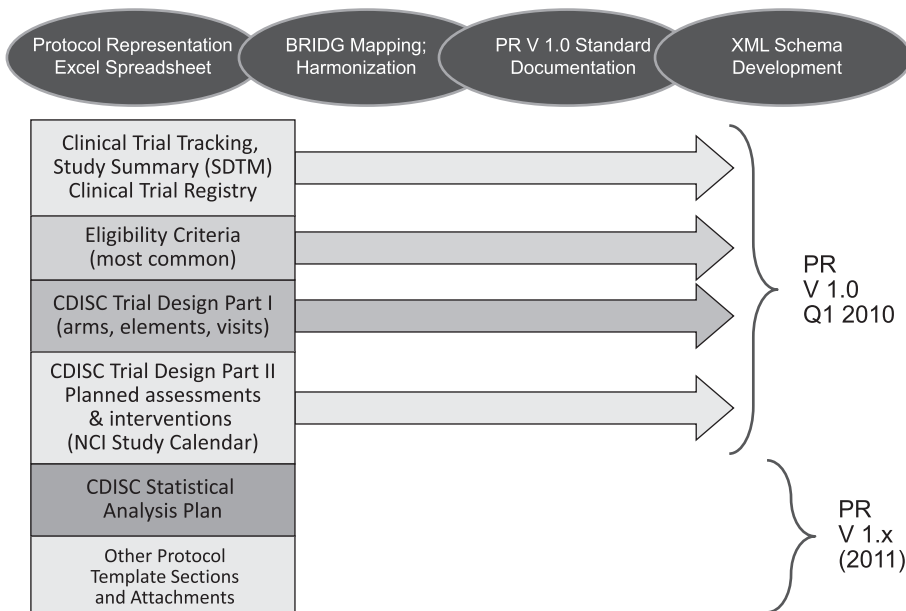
Protocol Representation Excel Spreadsheet

BRIDG Mapping; Harmonization

PR V 1.0 Standard Documentation

XML Schema Development

Clinical Trial Tracking, Study Summary (SDTM) Clinical Trial Registry

Eligibility Criteria (most common)

CDISC Trial Design Part I (arms, elements, visits)

CDISC Trial Design Part II Planned assessments & interventions (NCI Study Calendar)

PR V 1.0 Q1 2010

CDISC Statistical Analysis Plan

Other Protocol Template Sections and Attachments

PR V 1.x (2011)